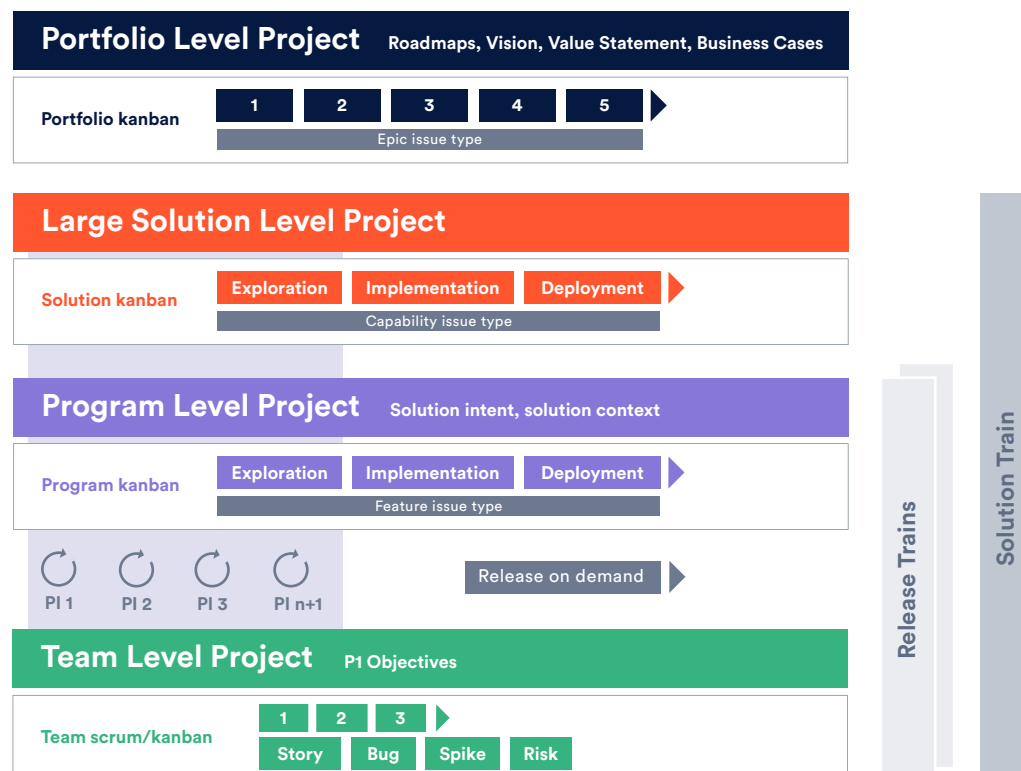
Portfolio Level Project Roadmaps, Vision, Value Statement, Business Cases

Portfolio kanban
1 2 3 4 5
Epic issue type

Large Solution Level Project

Solution kanban
Exploration Implementation Deployment
Capability issue type

Program Level Project Solution intent, solution context

Program kanban
Exploration Implementation Deployment
Feature issue type

PI 1 PI 2 PI 3 PI n+1

Release on demand

Team Level Project P1 Objectives

Team scrum/kanban
1 2 3
Story Bug Spike Risk

Release Trains

Solution Train